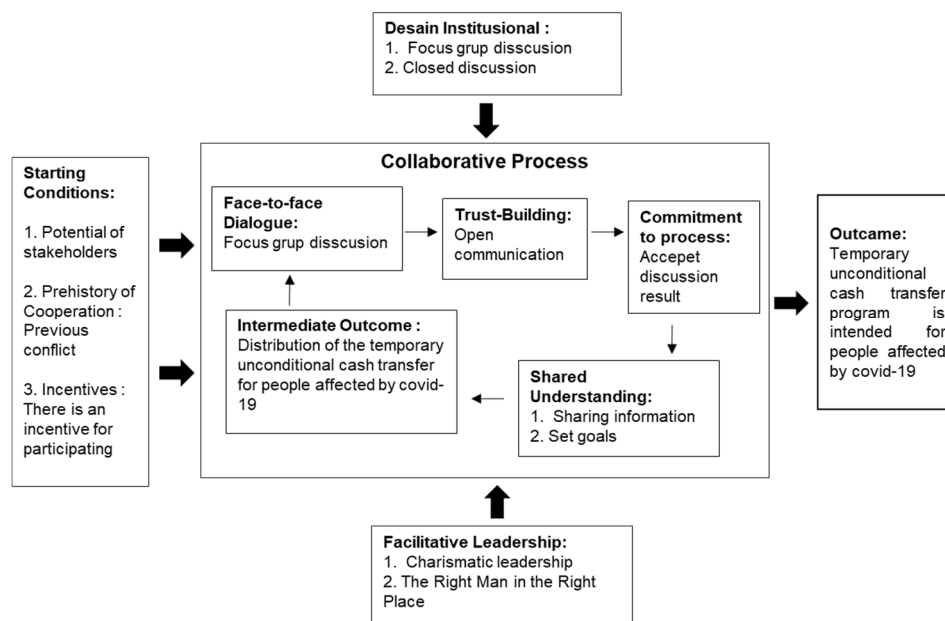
Desain Institusional :
1. Focus grup disscusion
2. Closed discussion

Starting Conditions:

1. Potential of stakeholders

2. Prehistory of Cooperation : Previous conflict

3. Incentives : There is an incentive for participating

Collaborative Process

Face-to-face Dialogue:
Focus grup disscusion

Trust-Building:
Open communication

Commitment to process:
Accepet discussion result

Shared Understanding:
1. Sharing information
2. Set goals

Intermediate Outcome :
Distribution of the temporary unconditional cash transfer for people affected by covid-19

Outcame:
Temporary unconditional cash transfer program is intended for people affected by covid-19

Facilitative Leadership:
1. Charismatic leadership
2. The Right Man in the Right Place